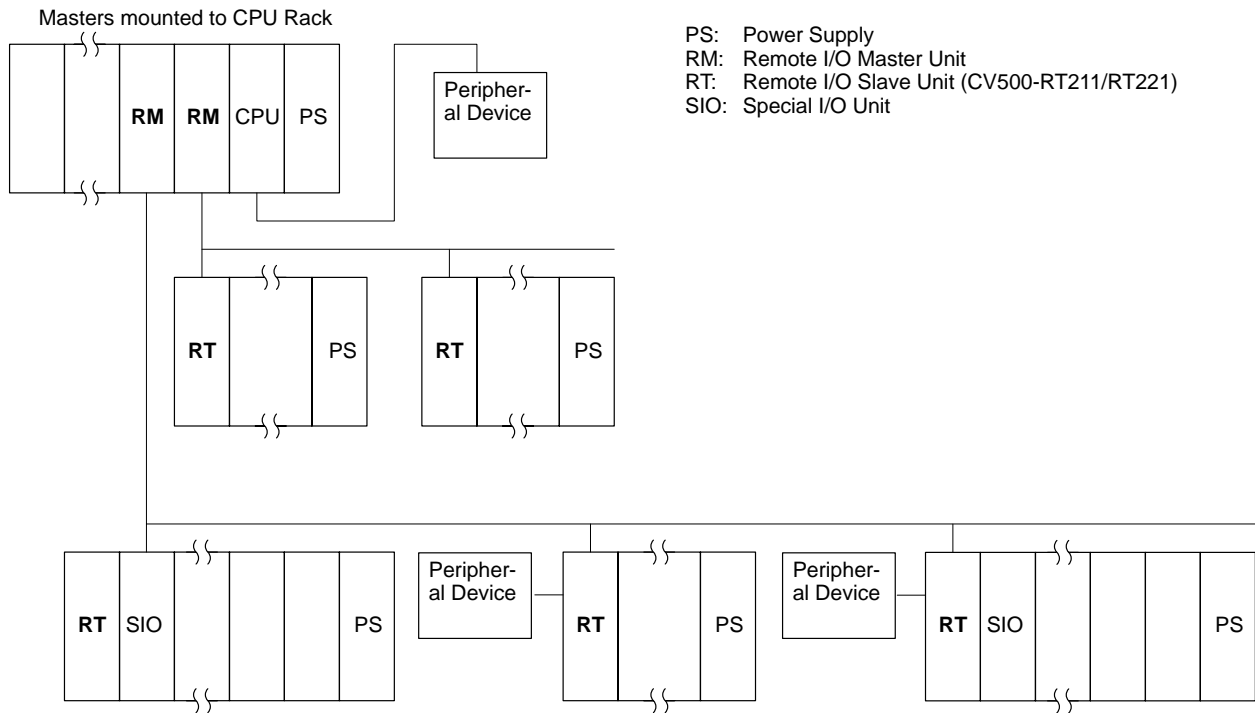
Masters mounted to CPU Rack

PS: Power Supply
RM: Remote I/O Master Unit
RT: Remote I/O Slave Unit (CV500-RT211/RT221)
SIO: Special I/O Unit

RM RM CPU PS

Peripheral Device

RT PS

RT PS

RT SIO PS

Peripheral Device

RT PS

Peripheral Device

RT SIO PS